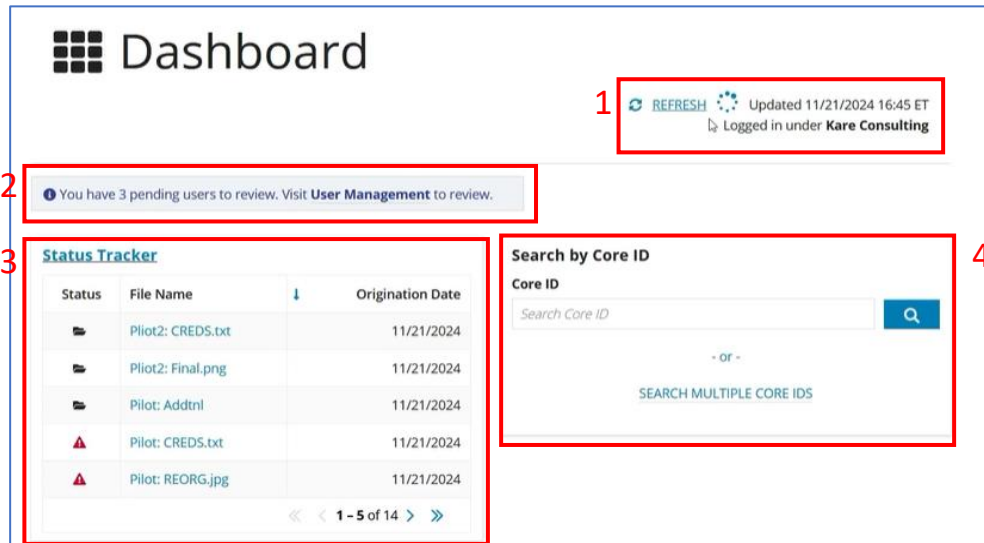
Dashboard

1

REFRESH Updated 11/21/2024 16:45 ET
Logged in under **Kare Consulting**

2

You have 3 pending users to review. Visit **User Management** to review.

3

Status Tracker

| Status | File Name | ↓ | Origination Date |
|---|---|---|---|
| | Pilot2: CREDS.txt | | 11/21/2024 |
| | Pilot2: Final.png | | 11/21/2024 |
| | Pilot: Addtnl | | 11/21/2024 |
| | Pilot: CREDS.txt | | 11/21/2024 |
| | Pilot: REORG.jpg | | 11/21/2024 |

« ‹ 1 – 5 of 14 › »

4

Search by Core ID

Core ID

Search Core ID

- or -

SEARCH MULTIPLE CORE IDS